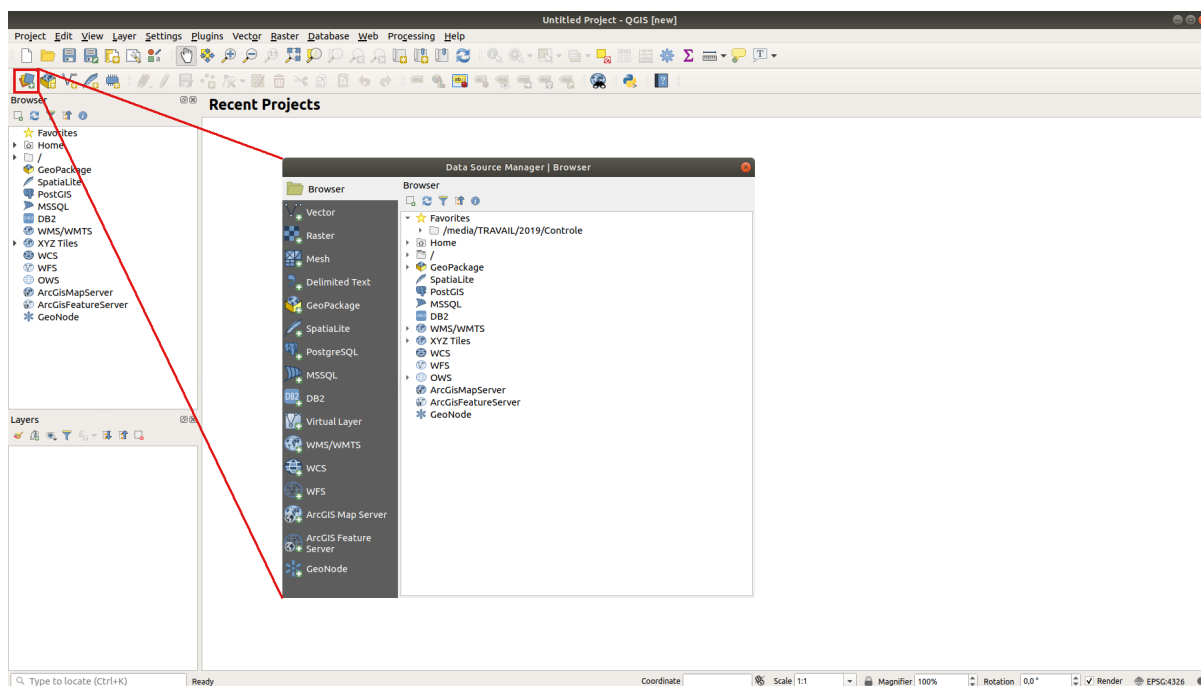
Untitled Project - QGIS [new]

Project Edit View Layer Settings Plugins Vector Raster Database Web Processing Help

Browser

Favorites
Home
/
GeoPackage
SpatiaLite
PostGIS
MSSQL
DB2
WMS/WMTS
XYZ Tiles
WCS
WFS
OWS
ArcGisMapServer
ArcGisFeatureServer
GeoNode

Layers

Recent Projects

Data Source Manager | Browser

Browser
Vector
Raster
Mesh
Delimited Text
GeoPackage
SpatiaLite
PostgreSQL
MSSQL
DB2
Virtual Layer
WMS/WMTS
WCS
WFS
ArcGIS Map Server
ArcGIS Feature Server
GeoNode

Browser

Favorites
/media/TRAVAIL/2019/Controle
Home
/
GeoPackage
SpatiaLite
PostGIS
MSSQL
DB2
WMS/WMTS
XYZ Tiles
WCS
WFS
OWS
ArcGisMapServer
ArcGisFeatureServer
GeoNode

Type to locate (Ctrl+K) Ready Coordinate Scale 1:1 Magnifier 100% Rotation 0,0 ° Render EPSG:4326